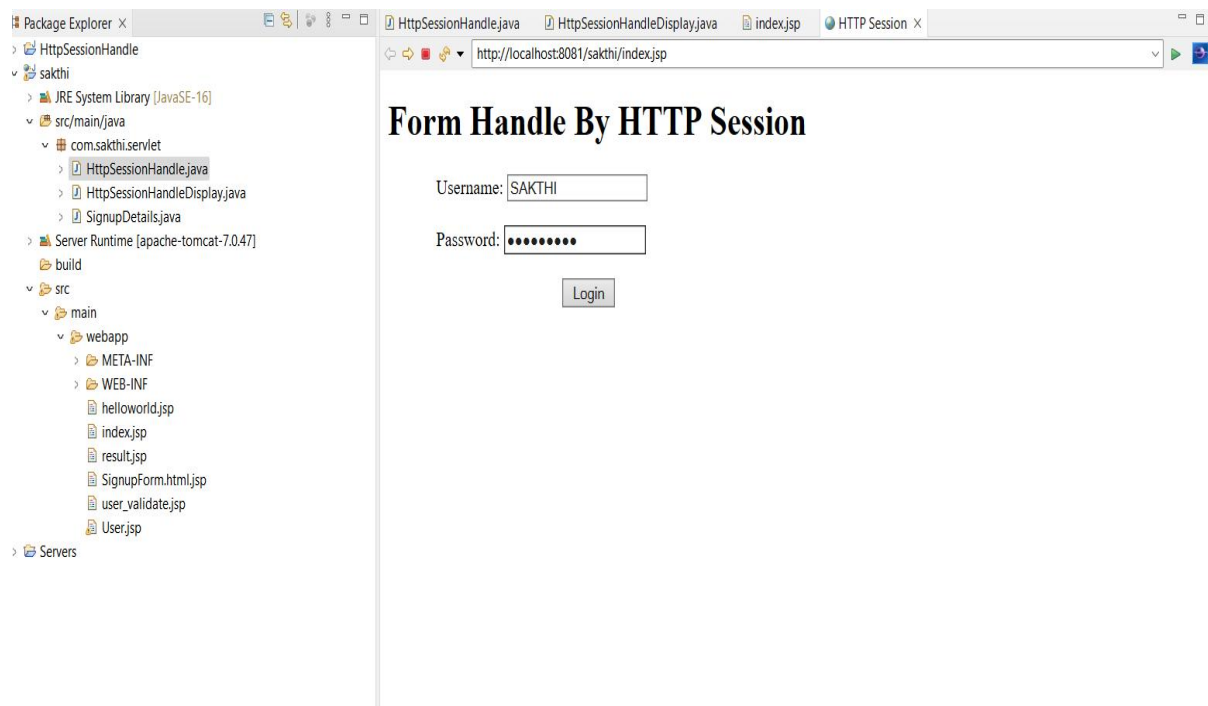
Package Explorer ×
HttpSessionHandle
sakthi
JRE System Library [JavaSE-16]
src/main/java
com.sakthi.servlet
HttpSessionHandle.java
HttpSessionHandleDisplay.java
SignupDetails.java
Server Runtime [apache-tomcat-7.0.47]
build
src
main
webapp
META-INF
WEB-INF
helloworld.jsp
index.jsp
result.jsp
SignupForm.html.jsp
user_validate.jsp
User.jsp
Servers

HttpSessionHandle.java HttpSessionHandleDisplay.java index.jsp HTTP Session ×

http://localhost:8081/sakthi/index.jsp

Form Handle By HTTP Session

Username: SAKTHI

Password: •••••••••

Login